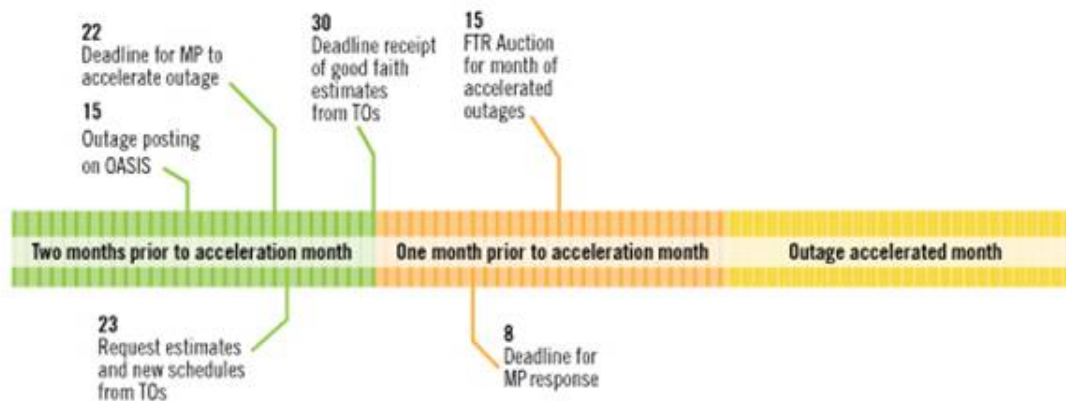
22
Deadline for MP to accelerate outage

15
Outage posting on OASIS

30
Deadline receipt of good faith estimates from TOs

15
FTR Auction for month of accelerated outages

Two months prior to acceleration month

One month prior to acceleration month

Outage accelerated month

23
Request estimates and new schedules from TOs

8
Deadline for MP response